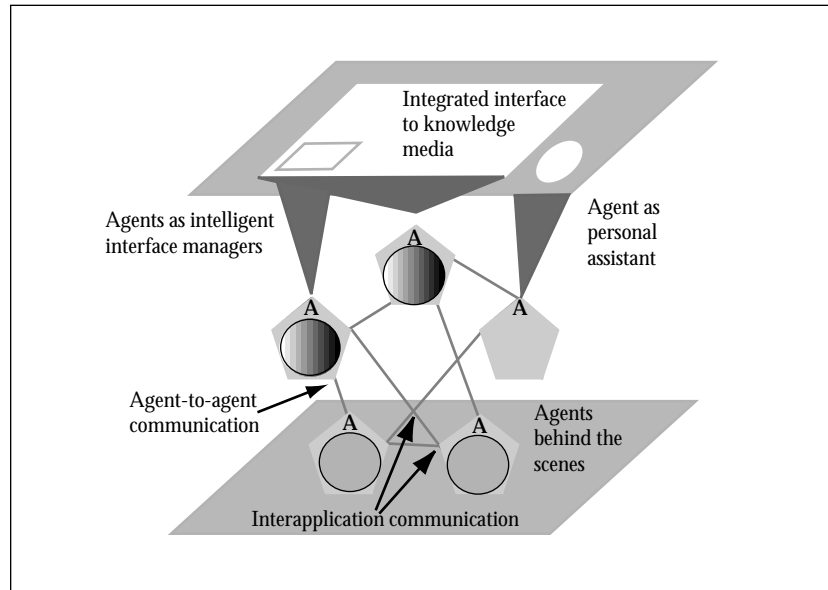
Integrated interface to knowledge media

Agents as intelligent interface managers

Agent as personal assistant

A

A

A

Agent-to-agent communication

A

A

Agents behind the scenes

Interapplication communication